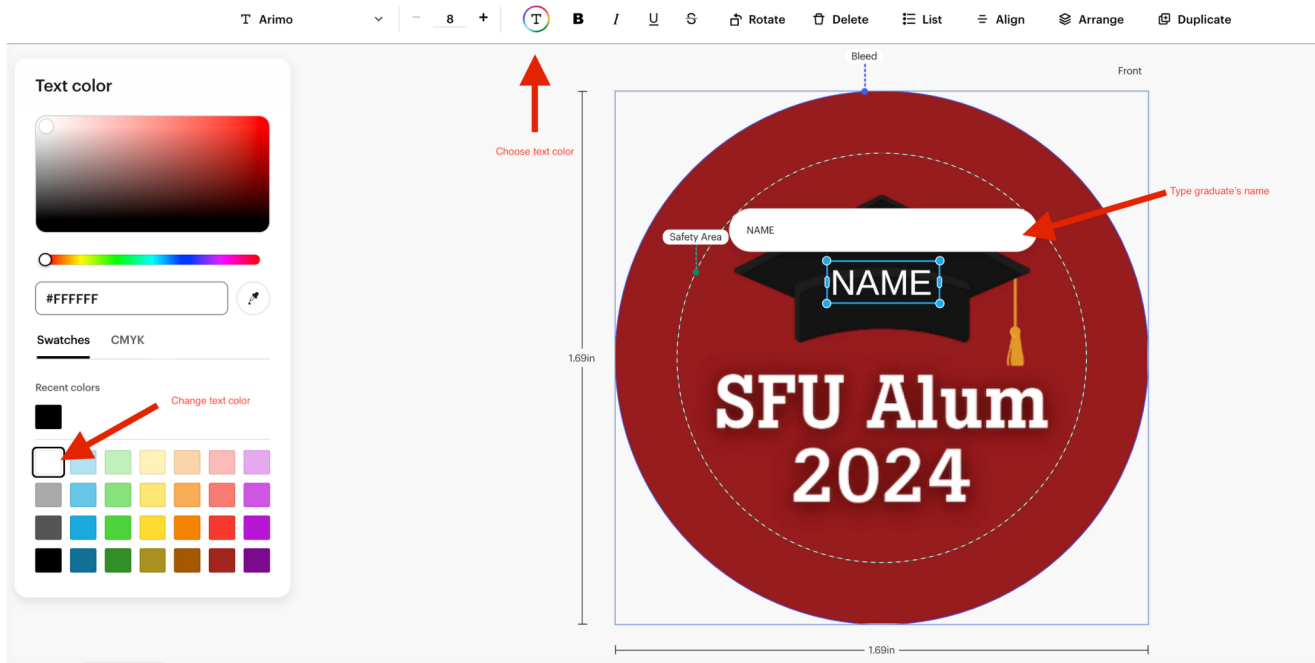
T Arimo

− 8 +

T B I U S Rotate Delete List Align Arrange Duplicate

Text color

#FFFFFF

Swatches CMYK

Recent colors

Change text color

Choose text color

Bleed

Front

Type graduate's name

Safety Area

NAME

NAME

1.69in

SFU Alum 2024

1.69in